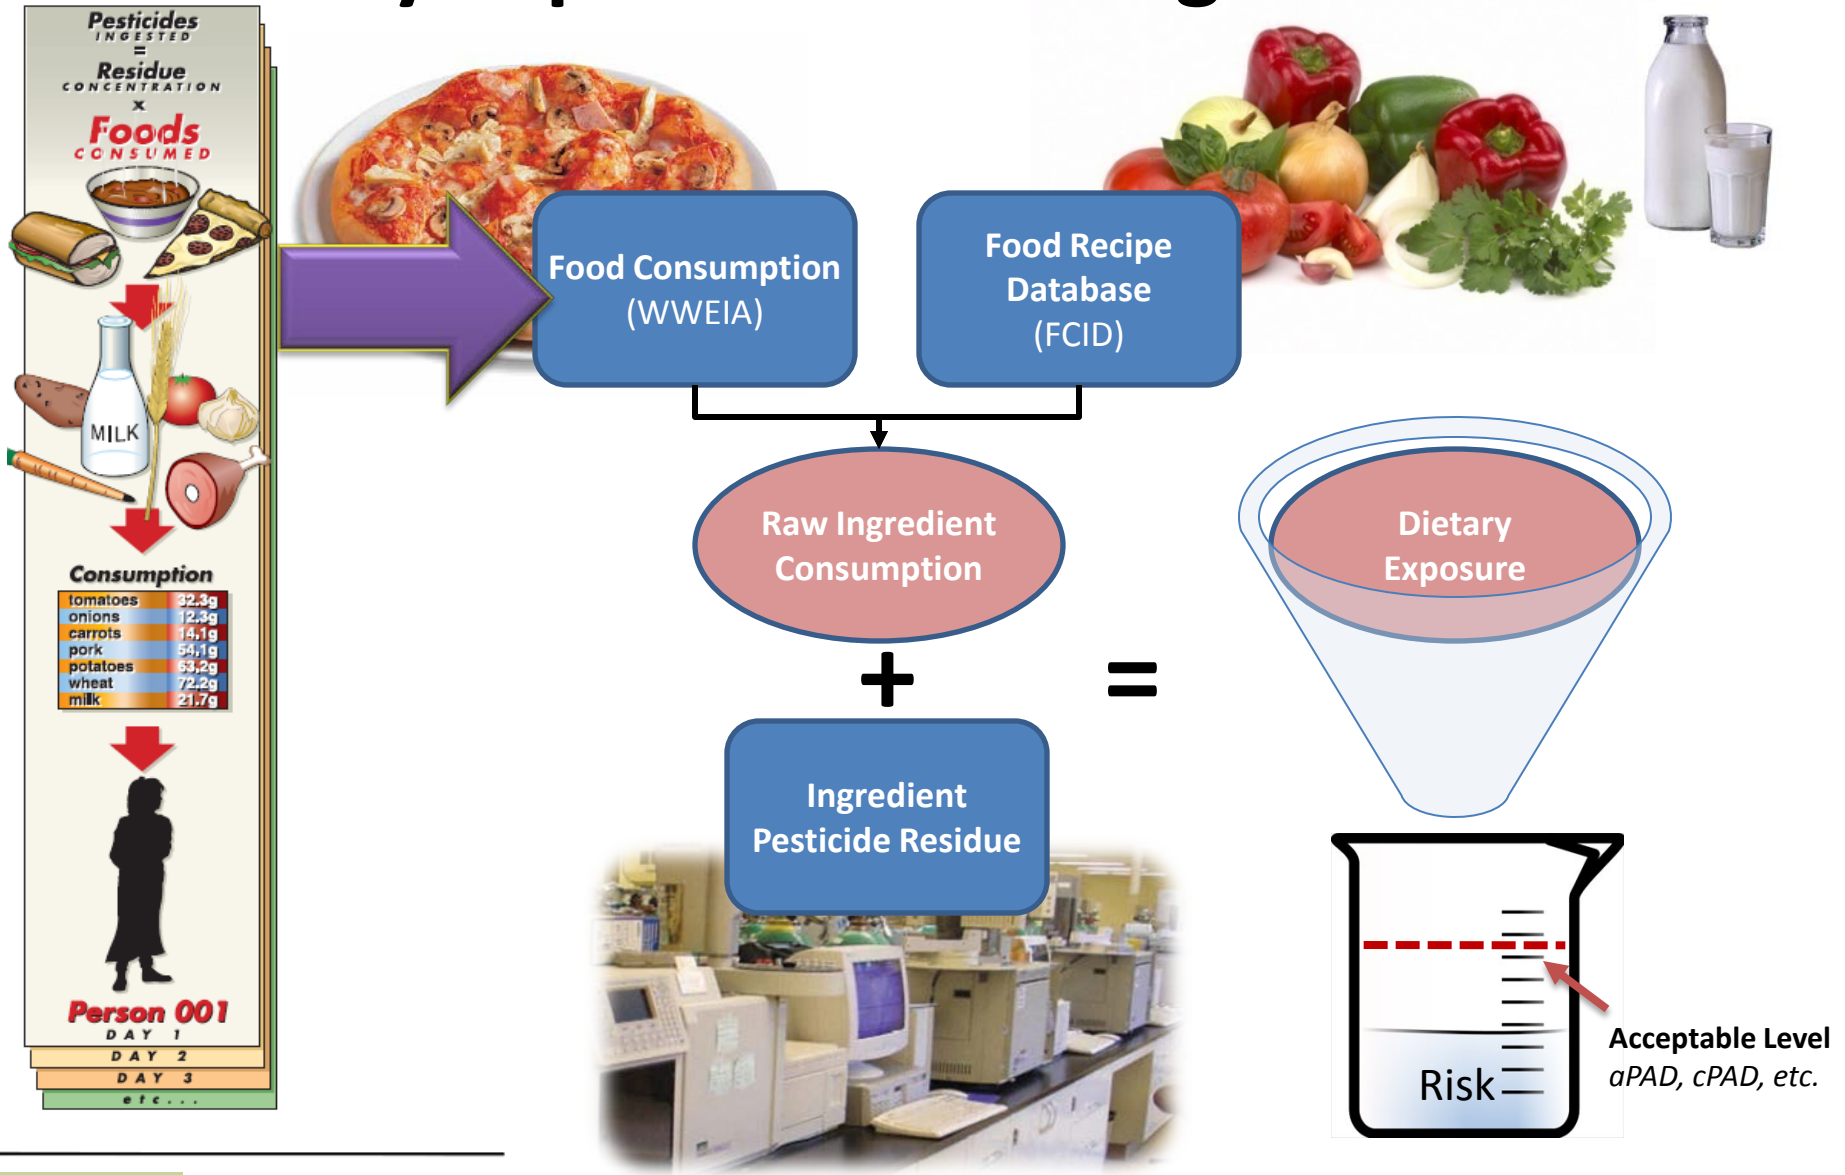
Pesticides
INGESTED
=
Residue
CONCENTRATION
x
Foods
CONSUMED

MILK

Consumption

| tomatoes | 32.3g |
|---|---|
| onions | 12.3g |
| carrots | 14.1g |
| pork | 54.1g |
| potatoes | 53.2g |
| wheat | 72.2g |
| milk | 21.7g |

Person 001
DAY 1
DAY 2
DAY 3
etc...

Food Consumption
(WWEIA)

Food Recipe Database
(FCID)

Raw Ingredient Consumption

+

Ingredient Pesticide Residue

=

Dietary Exposure

Risk

Acceptable Level
aPAD, cPAD, etc.